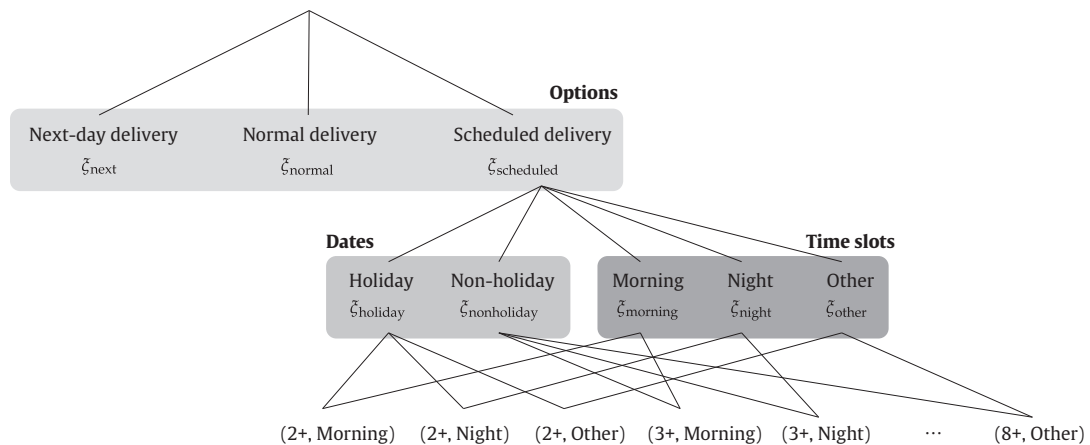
Options

Next-day delivery $\xi_{\text{next}}$

Normal delivery $\xi_{\text{normal}}$

Scheduled delivery $\xi_{\text{scheduled}}$

Dates

Holiday $\xi_{\text{holiday}}$

Non-holiday $\xi_{\text{nonholiday}}$

Time slots

Morning $\xi_{\text{morning}}$

Night $\xi_{\text{night}}$

Other $\xi_{\text{other}}$

(2+, Morning) (2+, Night) (2+, Other) (3+, Morning) (3+, Night) ⋯ (8+, Other)